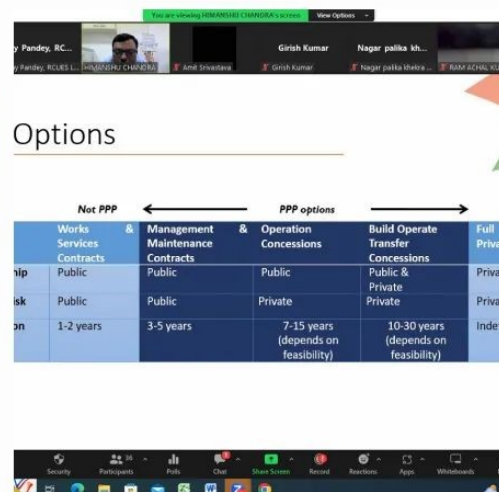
You are viewing HIMANSHU CHANDRA's screen View Options

y Pandey, RC... Girish Kumar Nagar palika kh...

y Pandey, RCUES L... HIMANSHU CHANDRA Amit Srivastava Girish Kumar Nagar palika khekra ... RAM ACHAL KU

Options

Not PPP PPP options

| | Works & Services Contracts | Management & Maintenance Contracts | Operation Concessions | Build Operate Transfer Concessions | Full Priva |
|---|---|---|---|---|---|
| hip | Public | Public | Public | Public & Private | Priva |
| isk | Public | Public | Private | Private | Priva |
| on | 1-2 years | 3-5 years | 7-15 years (depends on feasibility) | 10-30 years (depends on feasibility) | Inde |

Security Participants 36 Polls Chat Share Screen Record Reactions Apps Whiteboards